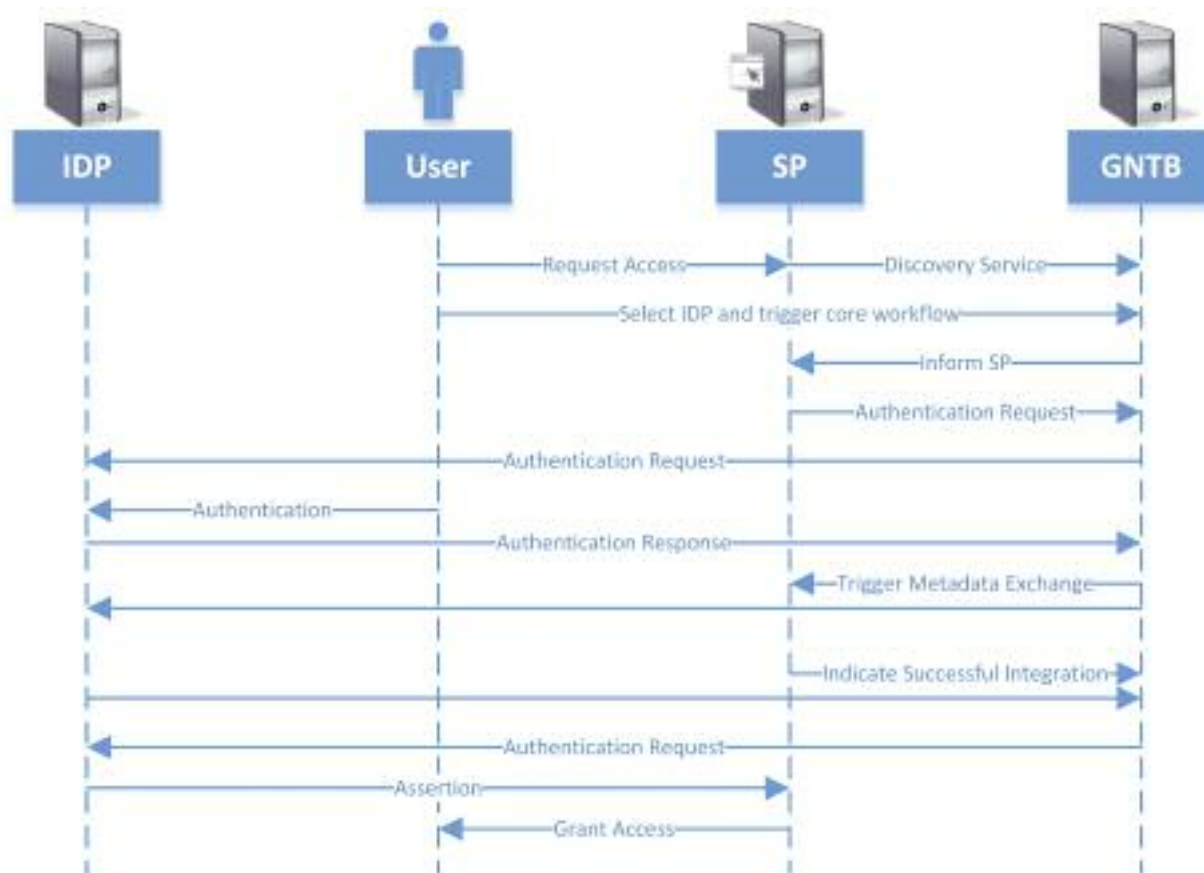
IDP
User
SP
GNTB

Request Access
Discovery Service
Select IDP and trigger core workflow
Inform SP
Authentication Request
Authentication Request
Authentication
Authentication Response
Trigger Metadata Exchange
Indicate Successful Integration
Authentication Request
Assertion
Grant Access